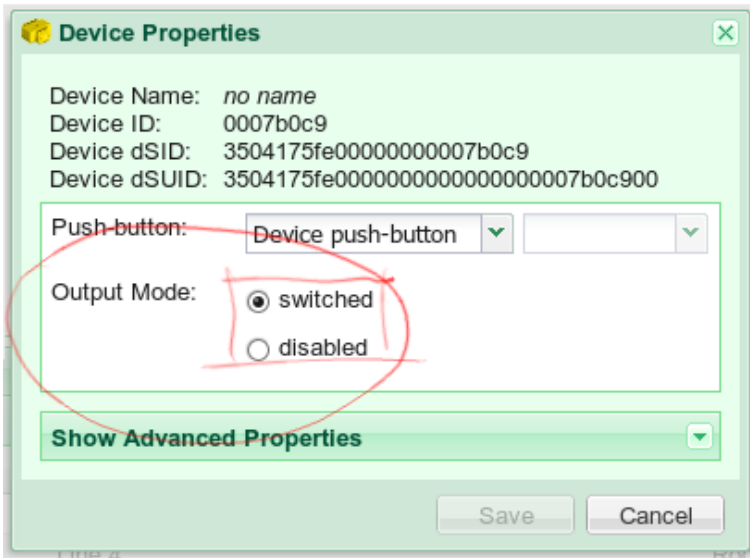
Device Properties

Device Name: *no name*
Device ID: 0007b0c9
Device dSID: 3504175fe0000000007b0c9
Device dSUID: 3504175fe00000000000000007b0c900

Push-button: Device push-button

Output Mode: switched
disabled

Show Advanced Properties

Save Cancel